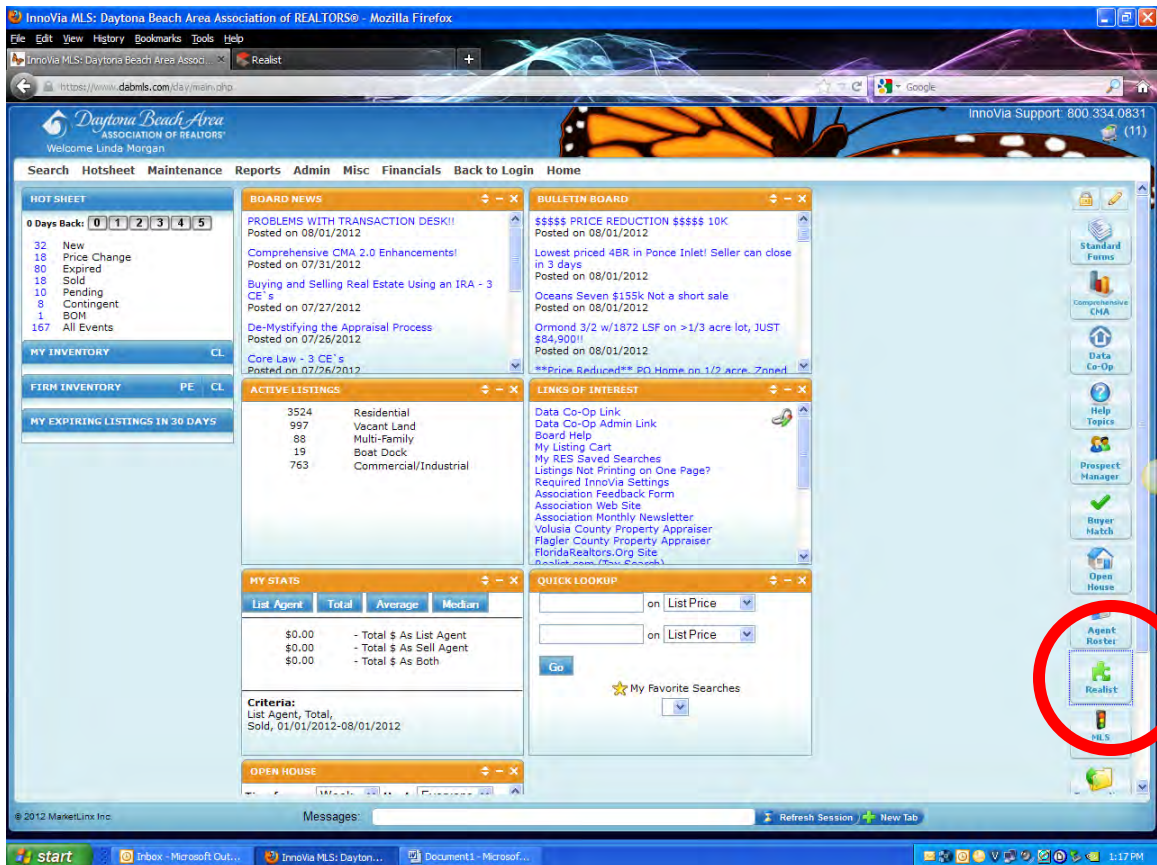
InnoVia MLS: Daytona Beach Area Association of REALTORS® - Mozilla Firefox

File Edit View History Bookmarks Tools Help

InnoVia MLS: Daytona Beach Area Associ... | Realist

https://www.dabmls.com/day/main.php

Google

Daytona Beach Area ASSOCIATION OF REALTORS®
Welcome Linda Morgan

InnoVia Support: 800.334.0831
(11)

Search Hotsheet Maintenance Reports Admin Misc Financials Back to Login Home

HOT SHEET
0 Days Back: 0 1 2 3 4 5

| | |
|---|---|
| 32 | New |
| 18 | Price Change |
| 80 | Expired |
| 18 | Sold |
| 10 | Pending |
| 8 | Contingent |
| 1 | BOM |
| 167 | All Events |

MY INVENTORY CL

FIRM INVENTORY PE CL

MY EXPIRING LISTINGS IN 30 DAYS

BOARD NEWS

PROBLEMS WITH TRANSACTION DESK!!
Posted on 08/01/2012

Comprehensive CMA 2.0 Enhancements!
Posted on 07/31/2012

Buying and Selling Real Estate Using an IRA - 3 CE`s
Posted on 07/27/2012

De-Mystifying the Appraisal Process
Posted on 07/26/2012

Core Law - 3 CE`s
Posted on 07/26/2012

BULLETIN BOARD

$$$$$ PRICE REDUCTION $$$$$ 10K
Posted on 08/01/2012

Lowest priced 4BR in Ponce Inlet! Seller can close in 3 days
Posted on 08/01/2012

Oceans Seven $155k Not a short sale
Posted on 08/01/2012

Ormond 3/2 w/1872 LSF on >1/3 acre lot, JUST $84,900!!
Posted on 08/01/2012

**Price Reduced** PO Home on 1/2 acre, Zoned

ACTIVE LISTINGS

| | |
|---|---|
| 3524 | Residential |
| 997 | Vacant Land |
| 88 | Multi-Family |
| 19 | Boat Dock |
| 763 | Commercial/Industrial |

LINKS OF INTEREST

Data Co-Op Link
Data Co-Op Admin Link
Board Help
My Listing Cart
My RES Saved Searches
Listings Not Printing on One Page?
Required InnoVia Settings
Association Feedback Form
Association Web Site
Association Monthly Newsletter
Volusia County Property Appraiser
Flagler County Property Appraiser
FloridaRealtors.Org Site
Realist.com (Tax Search)

MY STATS

List Agent Total Average Median

| | |
|---|---|
| $0.00 | - Total $ As List Agent |
| $0.00 | - Total $ As Sell Agent |
| $0.00 | - Total $ As Both |

Criteria:
List Agent, Total,
Sold, 01/01/2012-08/01/2012

QUICK LOOKUP

on List Price
on List Price
Go

My Favorite Searches

OPEN HOUSE

Standard Forms
Comprehensive CMA
Data Co-Op
Help Topics
Prospect Manager
Buyer Match
Open House
Agent Roster
Realist
MLS

© 2012 MarketLinx Inc.   Messages:   Refresh Session   New Tab

start   Inbox - Microsoft Out...   InnoVia MLS: Dayton...   Document1 - Microsof...   1:17 PM